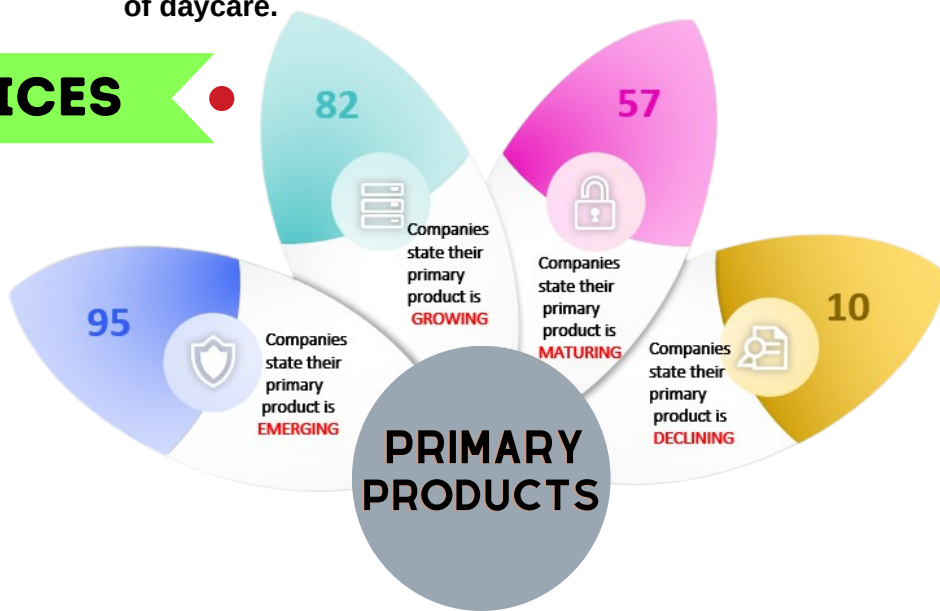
of daycare.

ICES

82

Companies state their primary product is GROWING

57

Companies state their primary product is MATURING

95

Companies state their primary product is EMERGING

10

Companies state their primary product is DECLINING

PRIMARY PRODUCTS